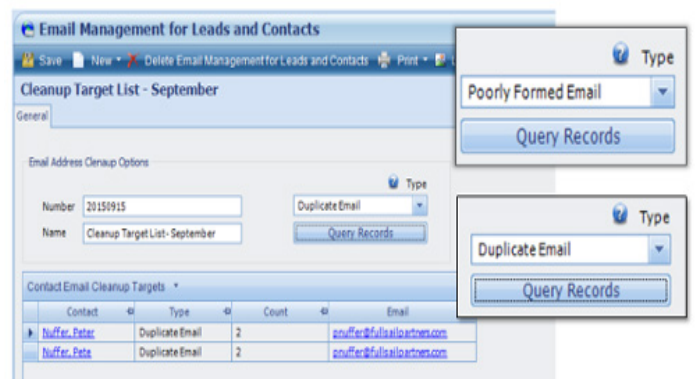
Email Management for Leads and Contacts

Save New Delete Email Management for Leads and Contacts Print

Cleanup Target List - September

General

Email Address Cleanup Options

Type

Number 20150915

Name Cleanup Target List - September

Duplicate Email

Query Records

Contact Email Cleanup Targets

| Contact | Type | Count | Email |
|---|---|---|---|
| Nuffer, Peter | Duplicate Email | 2 | pnuffer@fullsailpartners.com |
| Nuffer, Pete | Duplicate Email | 2 | pnuffer@fullsailpartners.com |

Type

Poorly Formed Email

Query Records

Type

Duplicate Email

Query Records